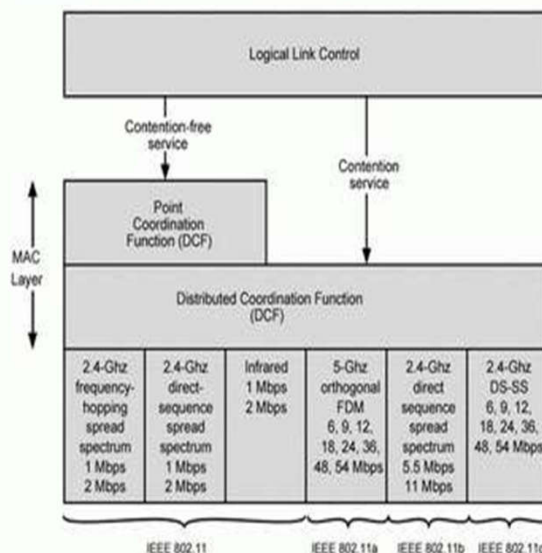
Logical Link Control

Contention-free service

Contention service

MAC Layer

Point Coordination Function (DCF)

Distributed Coordination Function (DCF)

2.4-Ghz frequency-hopping spread spectrum 1 Mbps 2 Mbps

2.4-Ghz direct-sequence spread spectrum 1 Mbps 2 Mbps

Infrared 1 Mbps 2 Mbps

5-Ghz orthogonal FDM 6, 9, 12, 18, 24, 36, 48, 54 Mbps

2.4-Ghz direct sequence spread spectrum 5.5 Mbps 11 Mbps

2.4-Ghz DS-SS 6, 9, 12, 18, 24, 36, 48, 54 Mbps

IEEE 802.11

IEEE 802.11a

IEEE 802.11b

IEEE 802.11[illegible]